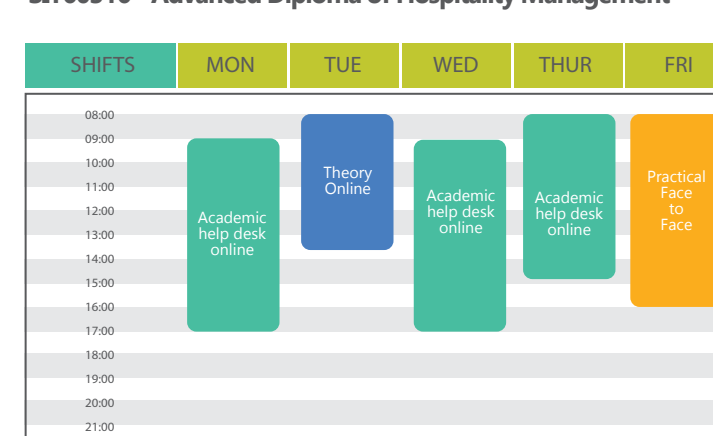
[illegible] Advanced Diploma of Hospitality Management

| SHIFTS | MON | TUE | WED | THUR | FRI |
|---|---|---|---|---|---|

08:00
09:00
10:00
11:00
12:00
13:00
14:00
15:00
16:00
17:00
18:00
19:00
20:00
21:00

Academic help desk online

Theory Online

Academic help desk online

Academic help desk online

Practical Face to Face